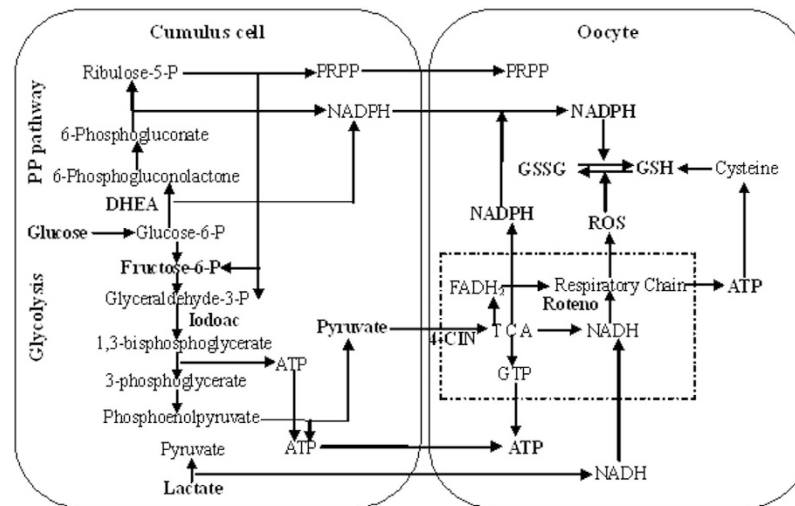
Cumulus cell

Oocyte

PP pathway

Ribulose-5-P

PRPP

PRPP

NADPH

NADPH

6-Phosphogluconate

6-Phosphogluconolactone

GSSG

GSH

Cysteine

DHEA

NADPH

ROS

Glucose

Glucose-6-P

Fructose-6-P

Glycolysis

Glyceraldehyde-3-P

$FADH_2$

Respiratory Chain

ATP

Iodoac

Roteno

1,3-bisphosphoglycerate

Pyruvate

4-CIN

T C A

NADH

ATP

3-phosphoglycerate

GTP

Phosphoenolpyruvate

ATP

ATP

Pyruvate

NADH

Lactate